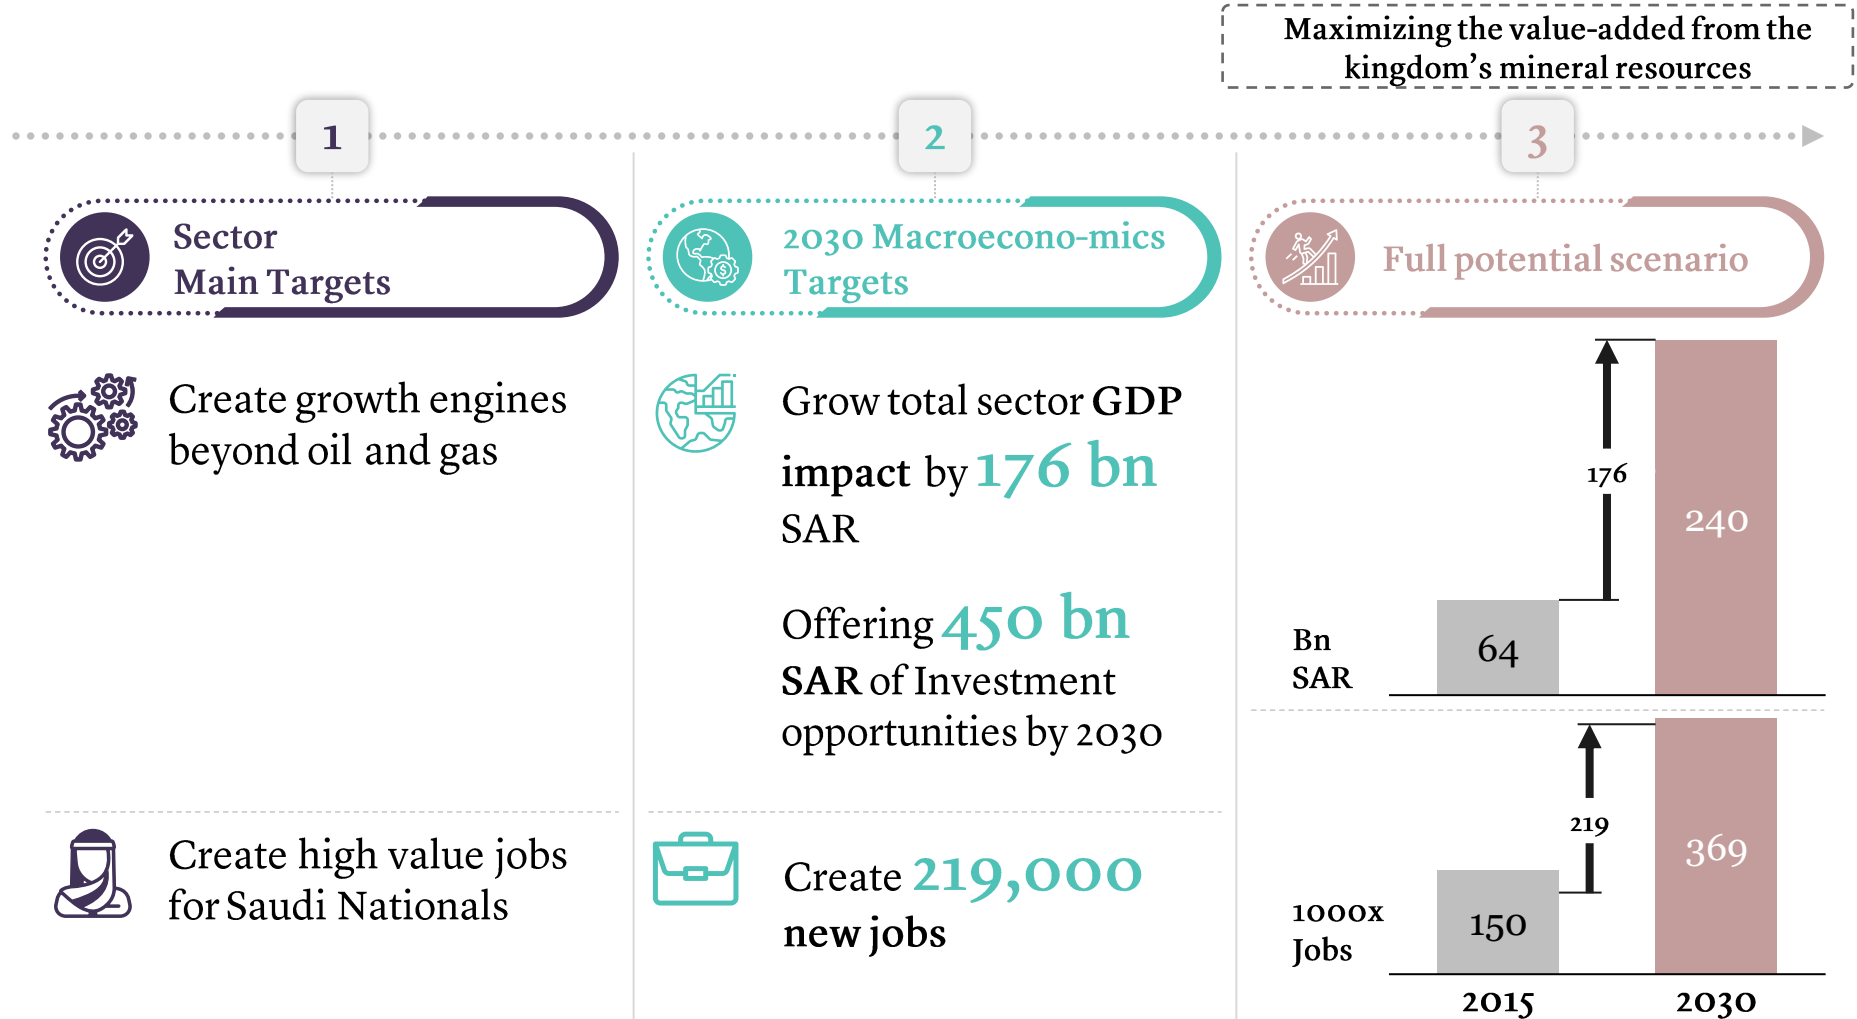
Maximizing the value-added from the kingdom's mineral resources

1

Sector Main Targets

Create growth engines beyond oil and gas

Create high value jobs for Saudi Nationals

2

2030 Macroecono-mics Targets

Grow total sector GDP impact by 176 bn SAR

Offering 450 bn SAR of Investment opportunities by 2030

Create 219,000 new jobs

3

Full potential scenario

Bn SAR

64

176

240

1000x Jobs

150

219

369

2015

2030